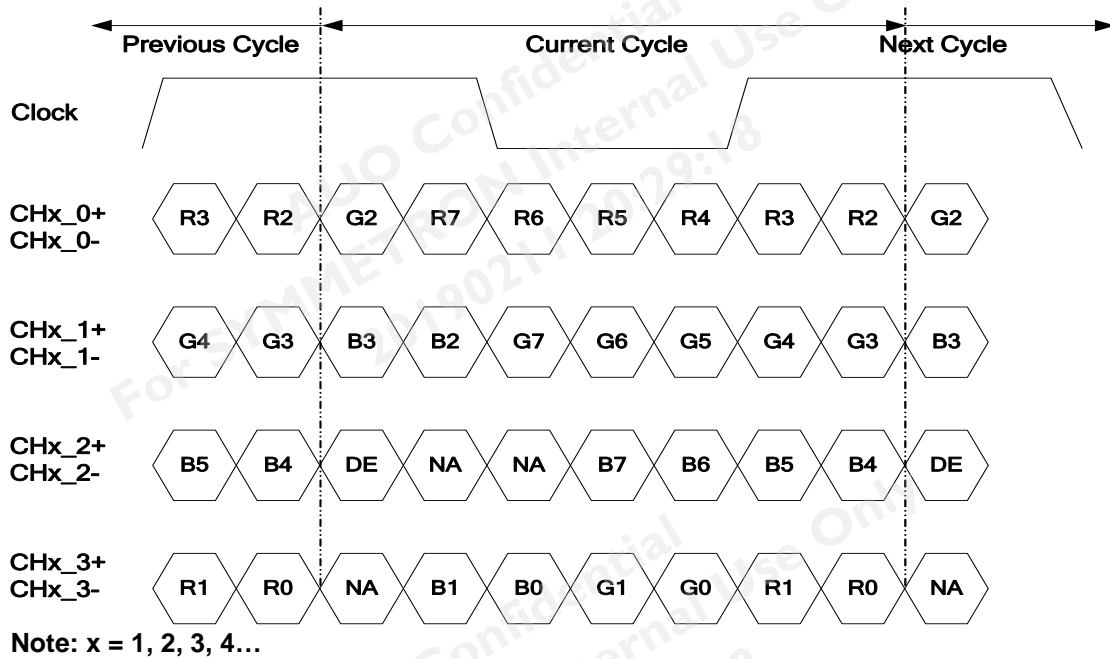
Previous Cycle
Current Cycle
Next Cycle

Clock

CHx_0+
CHx_0-
R3 R2 G2 R7 R6 R5 R4 R3 R2 G2

CHx_1+
CHx_1-
G4 G3 B3 B2 G7 G6 G5 G4 G3 B3

CHx_2+
CHx_2-
B5 B4 DE NA NA B7 B6 B5 B4 DE

CHx_3+
CHx_3-
R1 R0 NA B1 B0 G1 G0 R1 R0 NA

Note: x = 1, 2, 3, 4…

AUO Confidential For SYMMETRON Internal Use Only 201902H 20:29:18